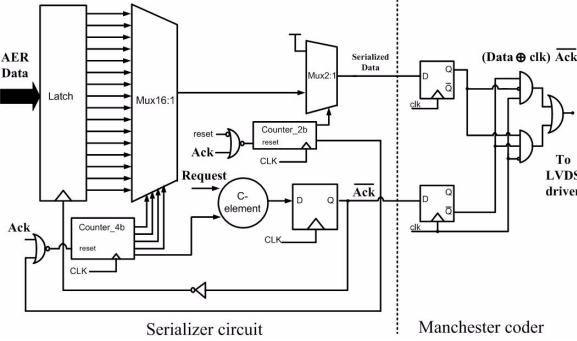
AER Data

Latch

Mux16:1

Mux2:1

Serialized Data

reset

Ack

Counter_2b

reset

CLK

Request

C-element

D Q

CLK

$\overline{Ack}$

Ack

Counter_4b

reset

CLK

D Q

clk $\overline{Q}$

D Q

clk $\overline{Q}$

(Data ⊕ clk) $\overline{Ack}$

To LVDS driver

Serializer circuit

Manchester coder